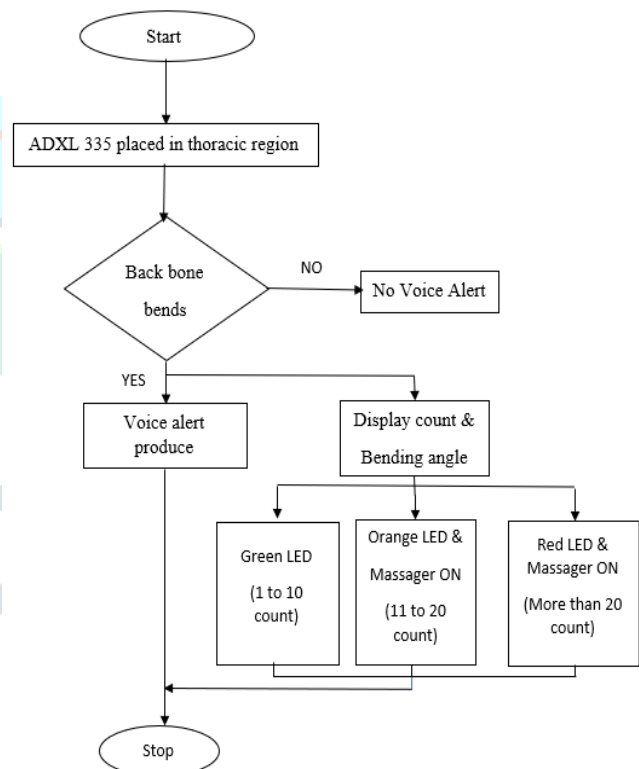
Start

ADXL 335 placed in thoracic region

Back bone bends

NO

No Voice Alert

YES

Voice alert produce

Display count & Bending angle

Green LED (1 to 10 count)

Orange LED & Massager ON (11 to 20 count)

Red LED & Massager ON (More than 20 count)

Stop